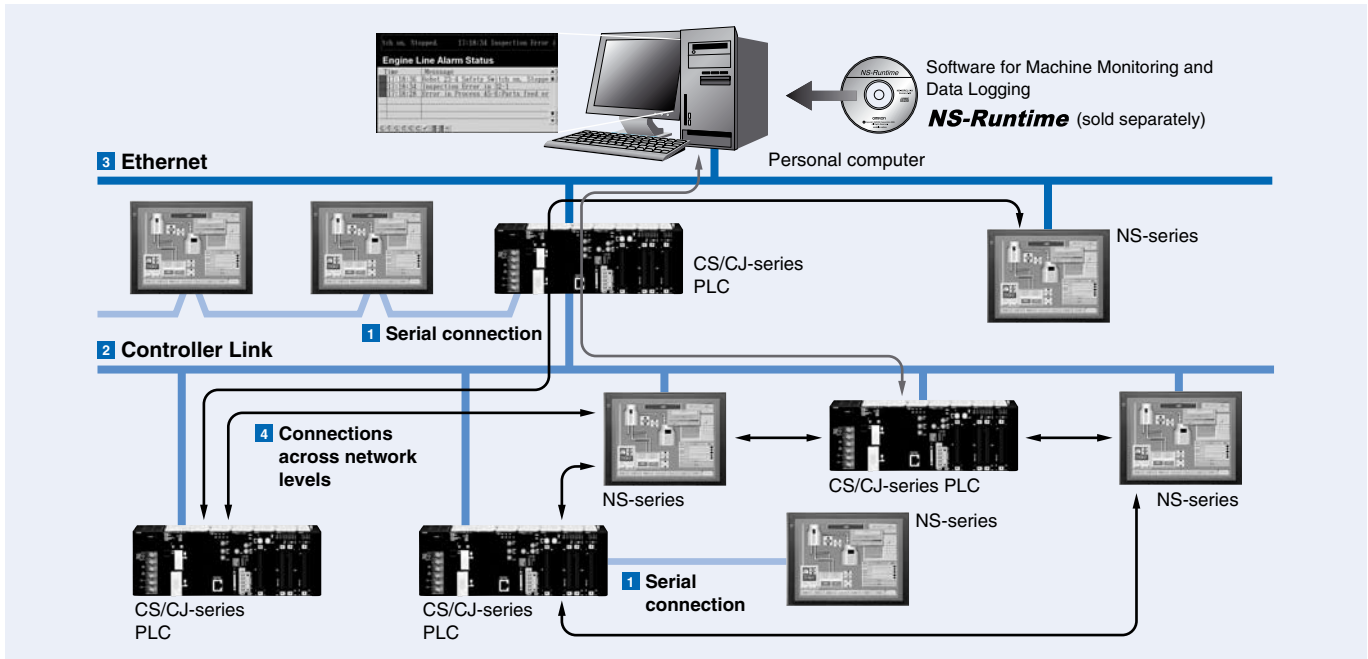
Engine Line Alarm Status

Software for Machine Monitoring and Data Logging
NS-Runtime (sold separately)

NS-Runtime

3 Ethernet

Personal computer

NS-series

CS/CJ-series PLC

1 Serial connection

2 Controller Link

4 Connections across network levels

NS-series

CS/CJ-series PLC

NS-series

NS-series

CS/CJ-series PLC

CS/CJ-series PLC

1 Serial connection